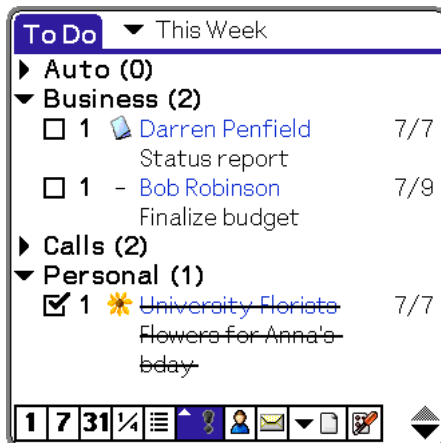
To Do ▼ This Week

▶ Auto (0)
▼ Business (2)
☐ 1 Darren Penfield 7/7
Status report
☐ 1 - Bob Robinson 7/9
Finalize budget
▶ Calls (2)
▼ Personal (1)
☑ 1 ~~University Florists~~ 7/7
~~Flowers for Anna's bday~~

1 7 31 ¼